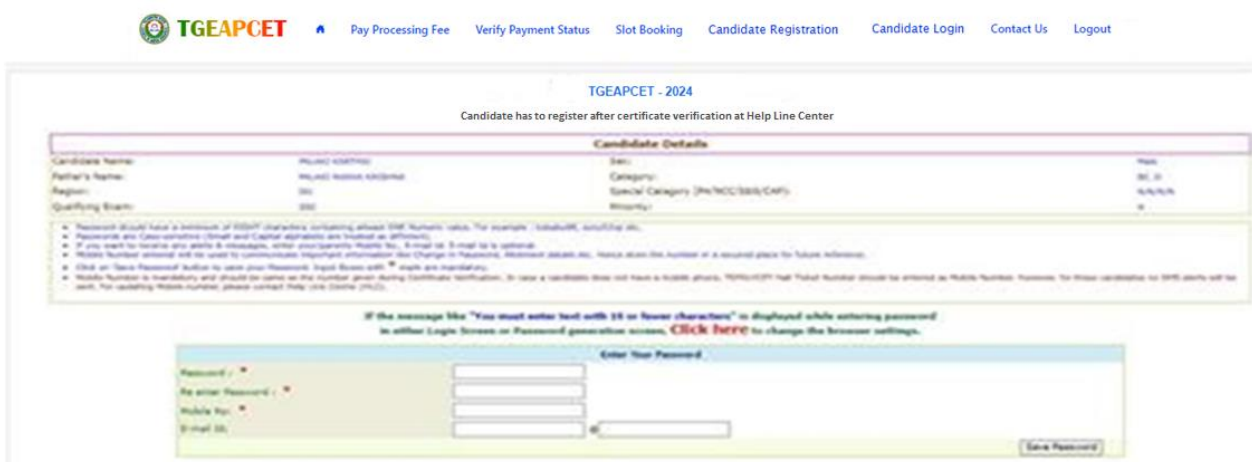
TGEAPCET Pay Processing Fee Verify Payment Status Slot Booking Candidate Registration Candidate Login Contact Us Logout

TGEAPCET - 2024

Candidate has to register after certificate verification at Help Line Center

Candidate Details

| Candidate Name: | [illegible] | Sex: | Male |
|---|---|---|---|
| Father's Name: | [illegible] | Category: | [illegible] |
| Region: | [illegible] | Special Category (PH/NCC/SGS/CAP): | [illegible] |
| Qualifying Exam: | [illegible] | Minority: | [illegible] |

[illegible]

If the message like "You must enter text with 16 or fewer characters" is displayed while entering password in either Login Screen or Password generation screen, Click here to change the browser settings.

Enter Your Password

Password : *
Re enter Password : *
Mobile No: *
E-mail ID: @

Save Password